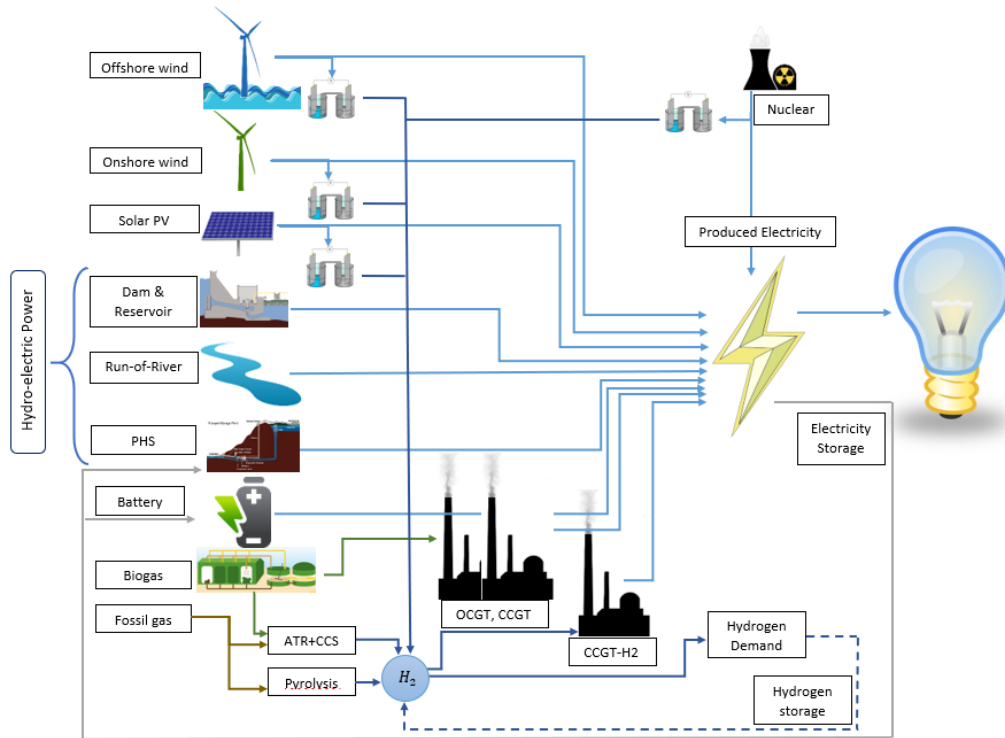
Offshore wind

Nuclear

Onshore wind

Solar PV

Produced Electricity

Hydro-electric Power

Dam & Reservoir

Run-of-River

PHS

Electricity Storage

Battery

Biogas

Fossil gas

OCGT, CCGT

ATR+CCS

CCGT-H2

Hydrogen Demand

Pyrolysis

$H_2$

Hydrogen storage